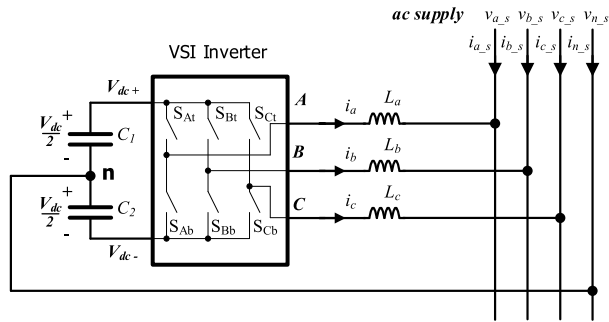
ac supply $v_{a\_s}$ $v_{b\_s}$ $v_{c\_s}$ $v_{n\_s}$
$i_{a\_s}$ $i_{b\_s}$ $i_{c\_s}$ $i_{n\_s}$

VSI Inverter

$V_{dc+}$

$\frac{V_{dc}}{2}$ + $C_1$ -

n

$\frac{V_{dc}}{2}$ + $C_2$ -

$V_{dc-}$

$S_{At}$ $S_{Bt}$ $S_{Ct}$

$S_{Ab}$ $S_{Bb}$ $S_{Cb}$

A $i_a$ $L_a$

B $i_b$ $L_b$

C $i_c$ $L_c$